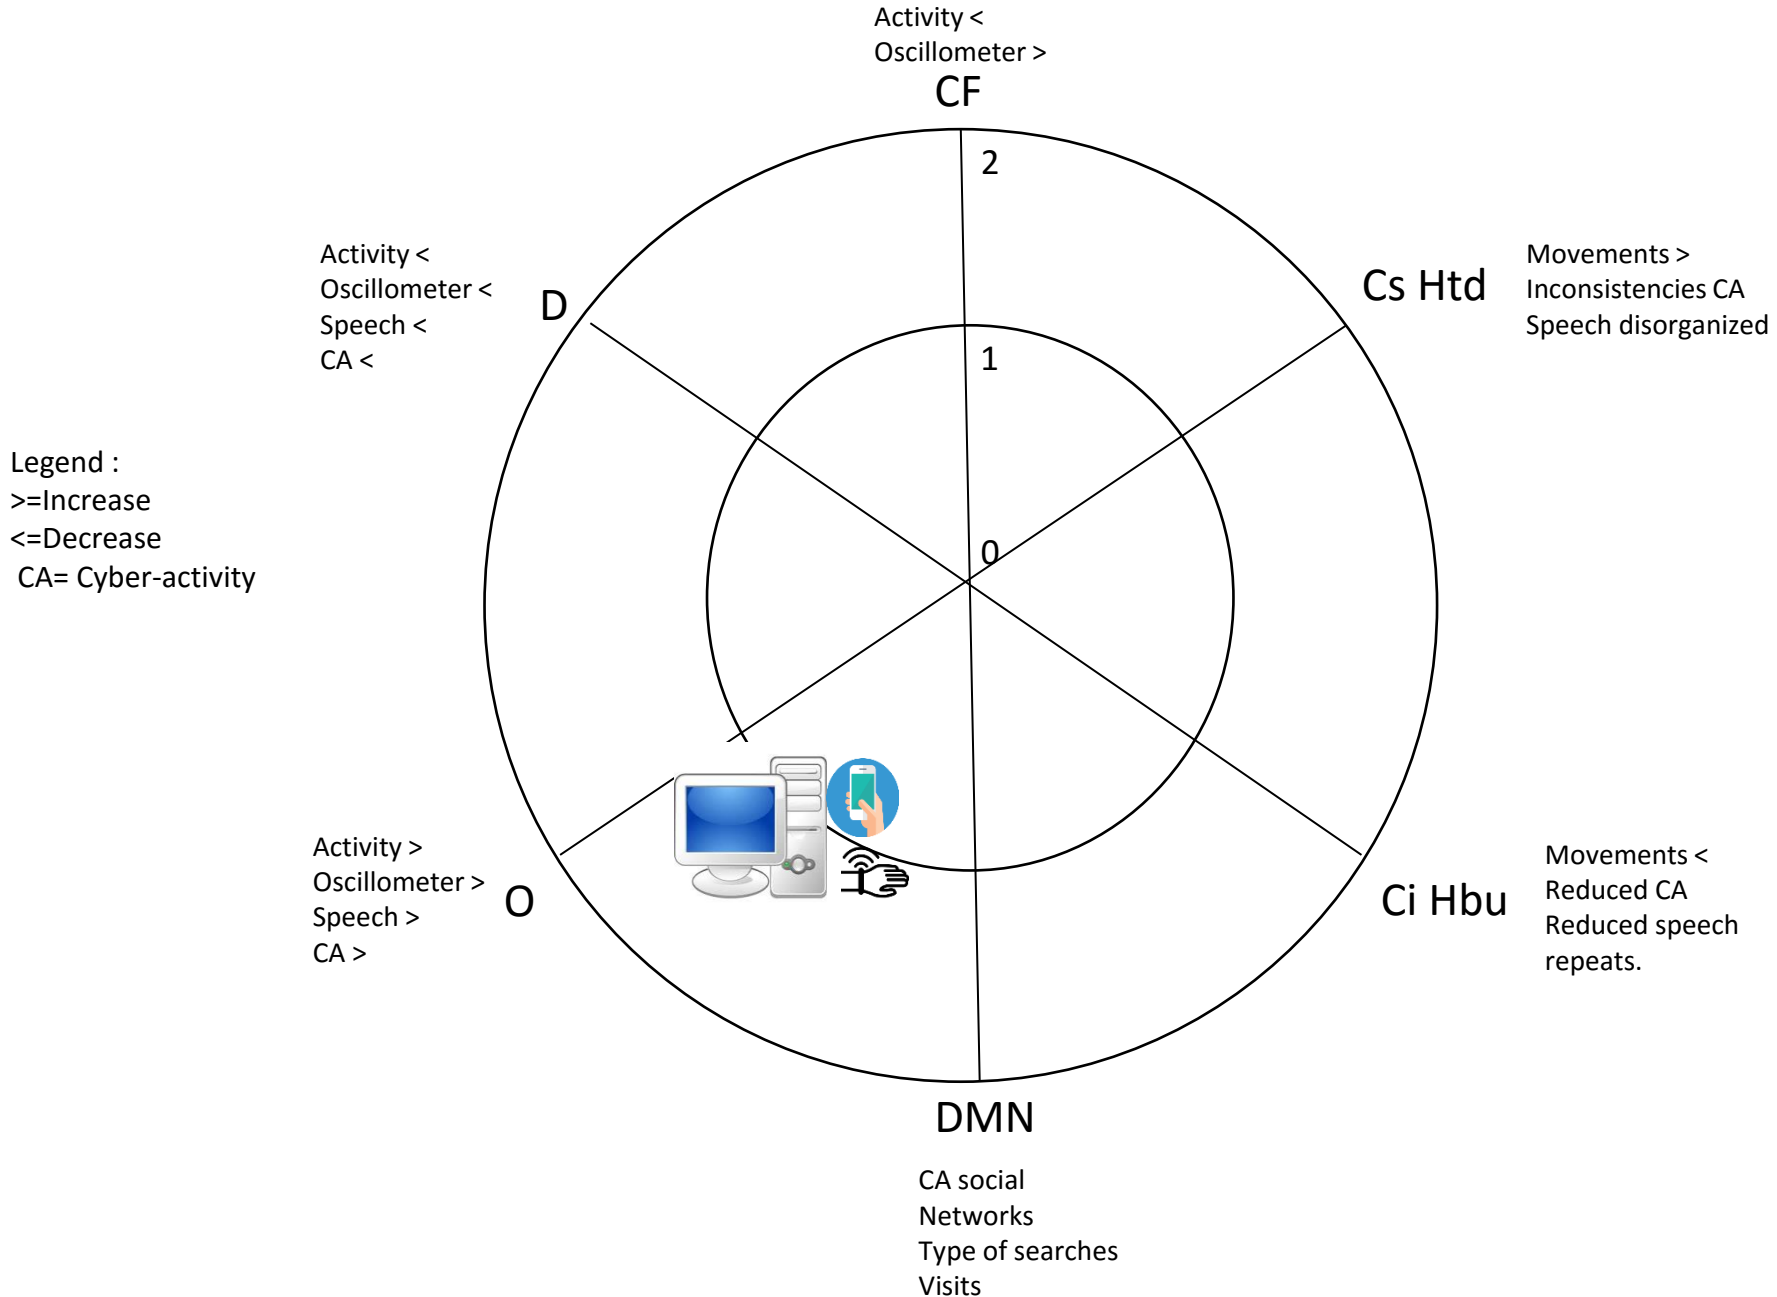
Activity <
Oscillometer >
CF

2

Activity <
Oscillometer <
Speech <
CA <

D

Cs Htd

Movements >
Inconsistencies CA
Speech disorganized

1

Legend :
>=Increase
<=Decrease
CA= Cyber-activity

0

Activity >
Oscillometer >
Speech >
CA >

O

Ci Hbu

Movements <
Reduced CA
Reduced speech repeats.

DMN

CA social
Networks
Type of searches
Visits